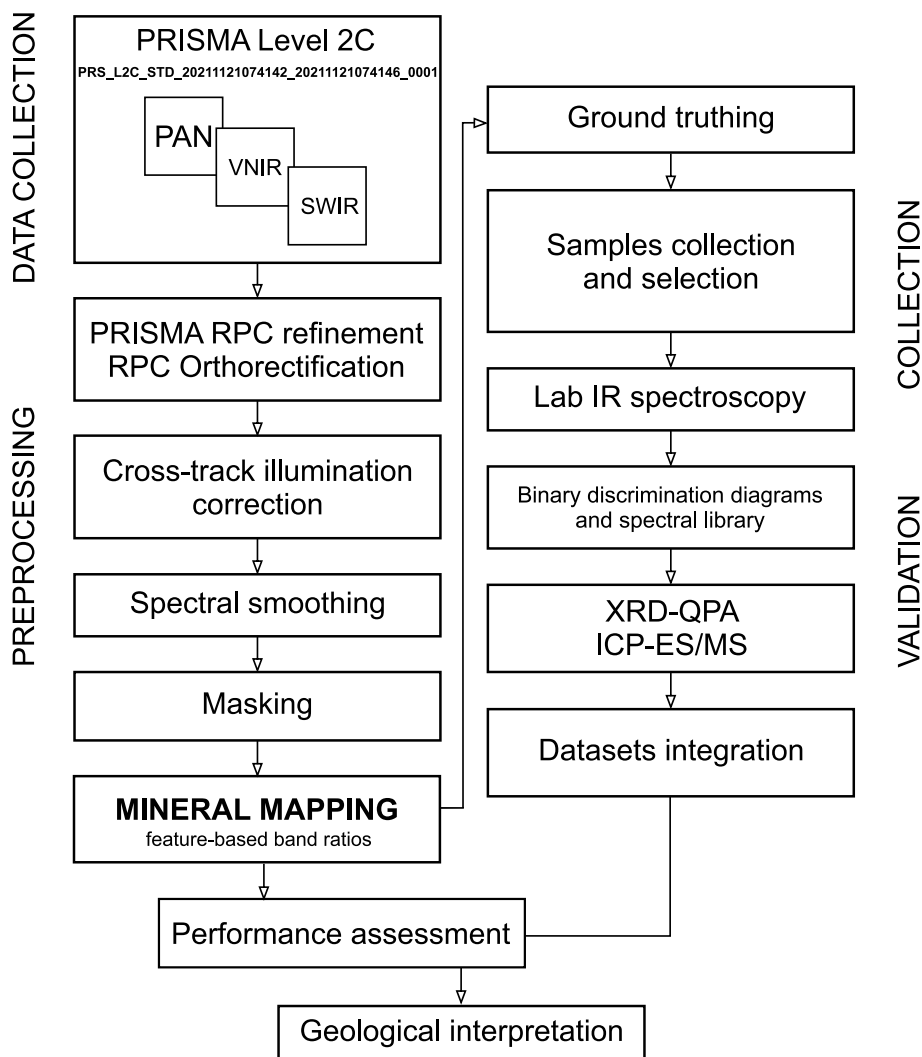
DATA COLLECTION

PRISMA Level 2C
PRS_L2C_STD_20211121074142_20211121074146_0001

PAN
VNIR
SWIR

PREPROCESSING

PRISMA RPC refinement
RPC Orthorectification

Cross-track illumination correction

Spectral smoothing

Masking

MINERAL MAPPING
feature-based band ratios

Ground truthing

Samples collection and selection

Lab IR spectroscopy

Binary discrimination diagrams and spectral library

XRD-QPA
ICP-ES/MS

Datasets integration

COLLECTION

VALIDATION

Performance assessment

Geological interpretation